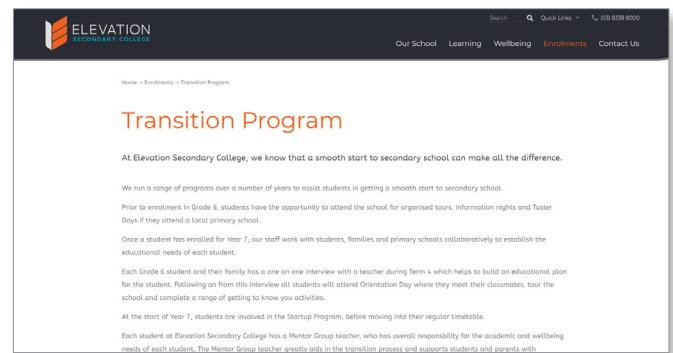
ELEVATION
SECONDARY COLLEGE

Search Quick Links (03) 8339 8000

Our School Learning Wellbeing Enrolments Contact Us

Home → Enrolments → Transition Program

Transition Program

At Elevation Secondary College, we know that a smooth start to secondary school can make all the difference.

We run a range of programs over a number of years to assist students in getting a smooth start to secondary school.

Prior to enrolment in Grade 6, students have the opportunity to attend the school for organised tours, information nights and Taster Days if they attend a local primary school.

Once a student has enrolled for Year 7, our staff work with students, families and primary schools collaboratively to establish the educational needs of each student.

Each Grade 6 student and their family has a one on one interview with a teacher during Term 4 which helps to build an educational plan for the student. Following on from this interview all students will attend Orientation Day where they meet their classmates, tour the school and complete a range of getting to know you activities.

At the start of Year 7, students are involved in the Startup Program, before moving into their regular timetable.

Each student at Elevation Secondary College has a Mentor Group teacher, who has overall responsiblity for the academic and wellbeing needs of each student. The Mentor Group teacher greatly aids in the transition process and supports students and parents with